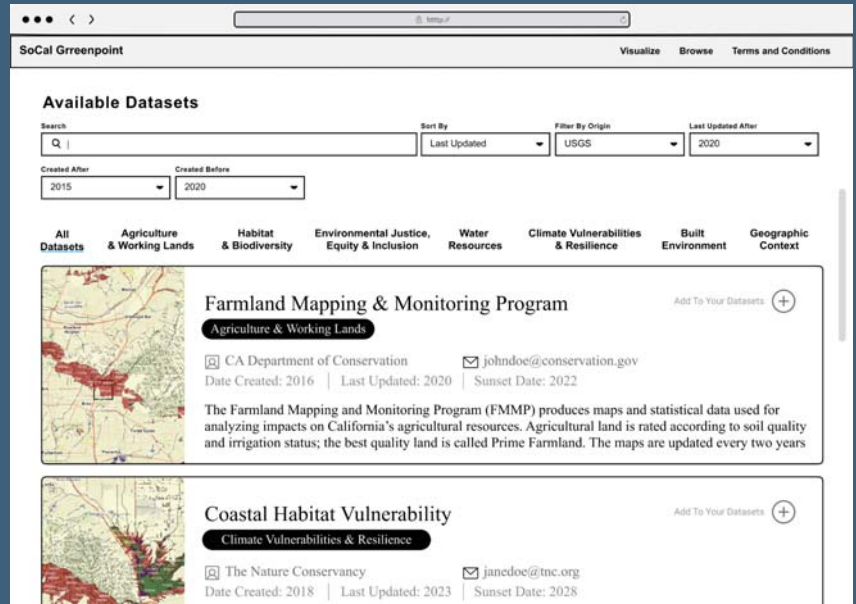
http://

SoCal Grreenpoint

Visualize Browse Terms and Conditions

Available Datasets

Search

Sort By
Last Updated

Filter By Origin
USGS

Last Updated After
2020

Created After
2015

Created Before
2020

All Datasets | Agriculture & Working Lands | Habitat & Biodiversity | Environmental Justice, Equity & Inclusion | Water Resources | Climate Vulnerabilities & Resilience | Built Environment | Geographic Context

Farmland Mapping & Monitoring Program

Add To Your Datasets

Agriculture & Working Lands

CA Department of Conservation

johndoe@conservation.gov

Date Created: 2016 | Last Updated: 2020 | Sunset Date: 2022

The Farmland Mapping and Monitoring Program (FMMP) produces maps and statistical data used for analyzing impacts on California's agricultural resources. Agricultural land is rated according to soil quality and irrigation status; the best quality land is called Prime Farmland. The maps are updated every two years

Coastal Habitat Vulnerability

Add To Your Datasets

Climate Vulnerabilities & Resilience

The Nature Conservancy

janedoe@tnc.org

Date Created: 2018 | Last Updated: 2023 | Sunset Date: 2028